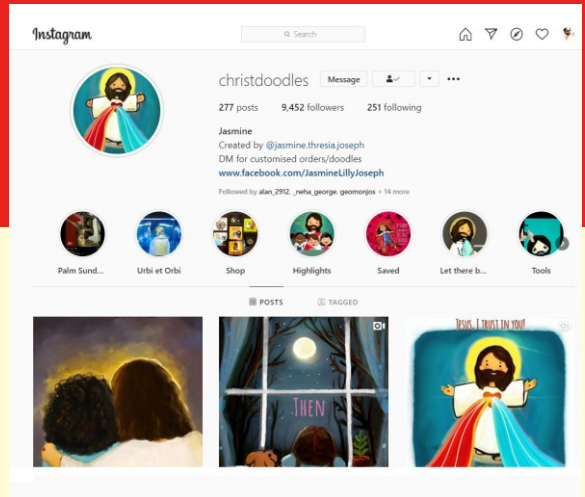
Instagram

Search

christdoodles

Message

277 posts 9,452 followers 251 following

Jasmine
Created by @jasmine.thresia.joseph
DM for customised orders/doodles
www.facebook.com/JasmineLillyJoseph

Followed by alan_2912, _neha_george, geomonjos + 14 more

Palm Sund...
Urbi et Orbi
Shop
Highlights
Saved
Let there b...
Tools

POSTS
TAGGED

THEN

JESUS, I TRUST IN YOU!